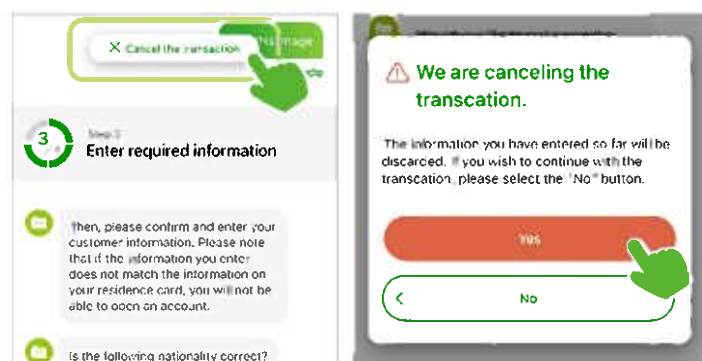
✕ Cancel the transaction

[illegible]image

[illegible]de

3

Step 3

Enter required information

Then, please confirm and enter your customer information. Please note that if the information you enter does not match the information on your residence card, you will not be able to open an account.

Is the following nationality correct?

We are canceling the transcation.

The information you have entered so far will be discarded. If you wish to continue with the transcation, please select the "No" button.

Yes

No